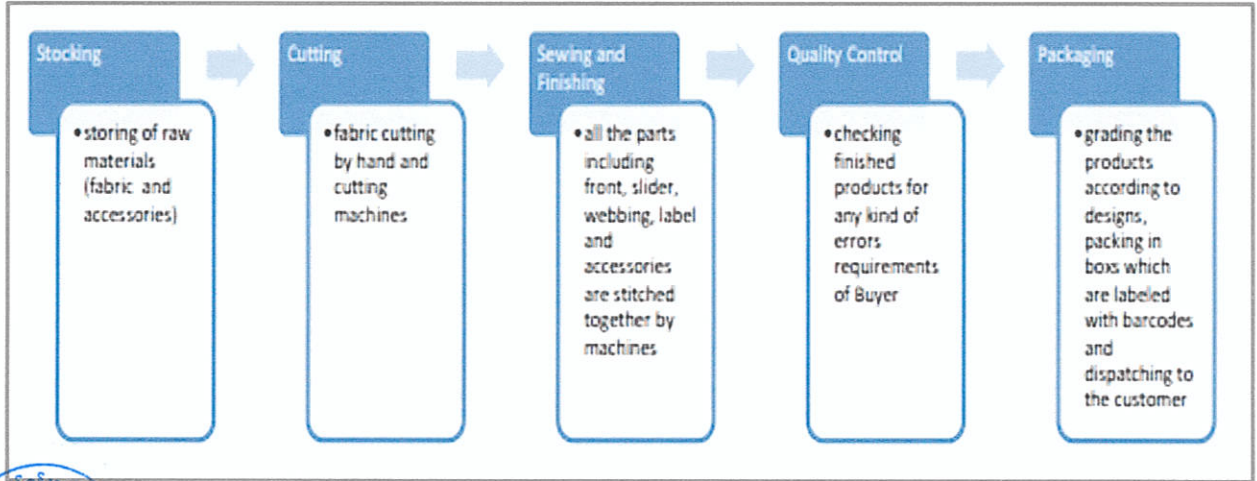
Stocking

• storing of raw materials (fabric and accessories)

Cutting

• fabric cutting by hand and cutting machines

Sewing and Finishing

• all the parts including front, slider, webbing, label and accessories are stitched together by machines

Quality Control

• checking finished products for any kind of errors requirements of Buyer

Packaging

• grading the products according to designs, packing in boxes which are labeled with barcodes and dispatching to the customer